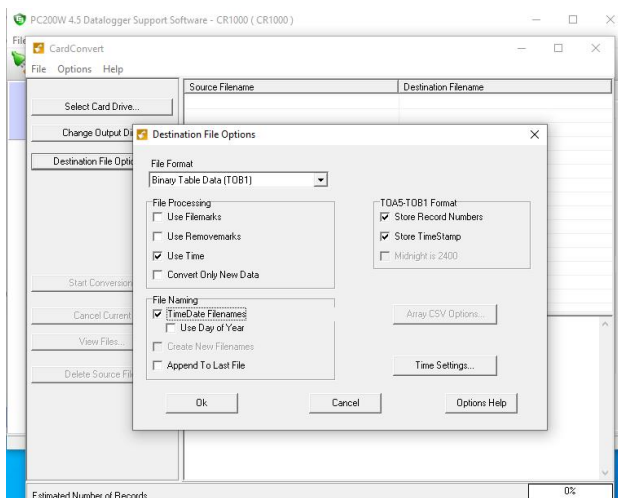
PC200W 4.5 Datalogger Support Software - CR1000 ( CR1000 )

File

CardConvert

File Options Help

Source Filename

Destination Filename

Select Card Drive...

Change Output Di

Destination File Optio

Start Conversion

Cancel Current

View Files...

Delete Source Fil

Destination File Options

File Format

Binary Table Data (TOB1)

File Processing

Use Filemarks

Use Removemarks

Use Time

Convert Only New Data

TOA5-TOB1 Format

Store Record Numbers

Store TimeStamp

Midnight is 2400

File Naming

TimeDate Filenames

Use Day of Year

Create New Filenames

Append To Last File

Array CSV Options...

Time Settings...

Ok

Cancel

Options Help

0%

Estimated Number of Records